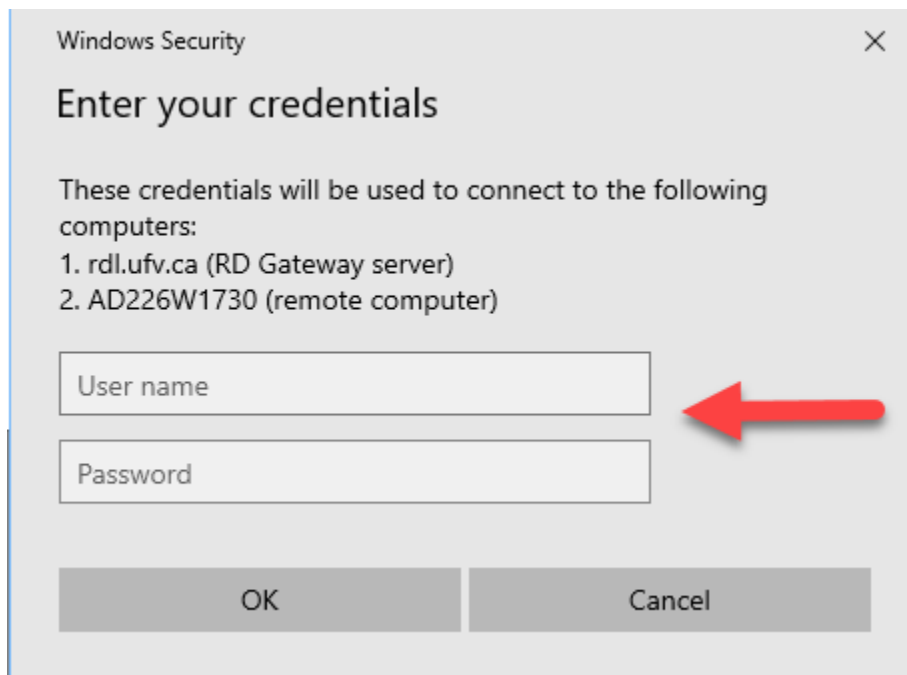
Windows Security

Enter your credentials

These credentials will be used to connect to the following computers:
1. rdl.ufv.ca (RD Gateway server)
2. AD226W1730 (remote computer)

User name

Password

OK

Cancel